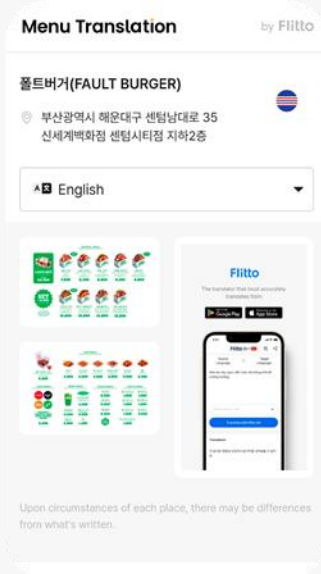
Menu Translation

by Flitto

폴트버거(FAULT BURGER)

부산광역시 해운대구 센텀남대로 35 신세계백화점 센텀시티점 지하2층

English

Flitto

The translator that most accurately translates from

Upon circumstances of each place, there may be differences from what's written.